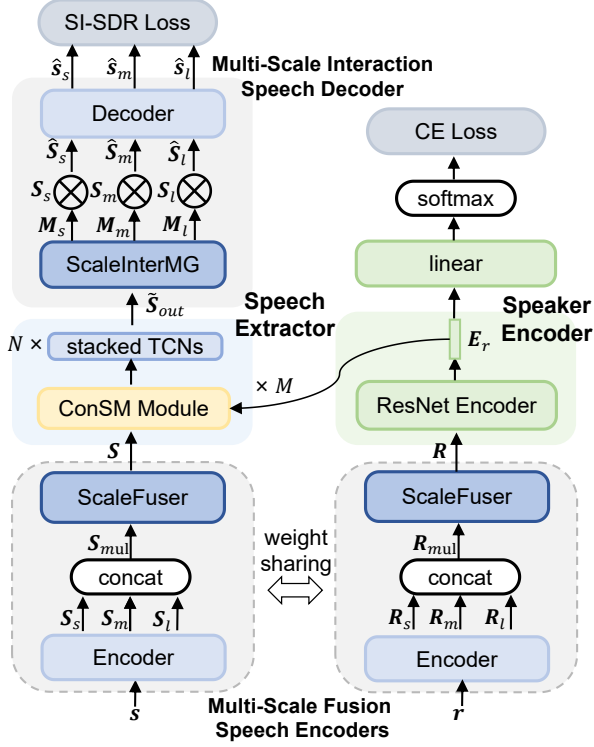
SI-SDR Loss

$\hat{s}_s$ $\hat{s}_m$ $\hat{s}_l$

Multi-Scale Interaction Speech Decoder

Decoder

$\hat{S}_s$ $\hat{S}_m$ $\hat{S}_l$

$S_s$ $S_m$ $S_l$

$M_s$ $M_m$ $M_l$

ScaleInterMG

$\tilde{S}_{out}$

Speech Extractor

$N\times$ stacked TCNs

ConSM Module

$\times M$

$S$

CE Loss

softmax

linear

Speaker Encoder

$E_r$

ResNet Encoder

$R$

ScaleFuser

$S_{\mathrm{mul}}$

concat

$S_s$ $S_m$ $S_l$

Encoder

$s$

weight sharing

ScaleFuser

$R_{\mathrm{mul}}$

concat

$R_s$ $R_m$ $R_l$

Encoder

$r$

Multi-Scale Fusion Speech Encoders